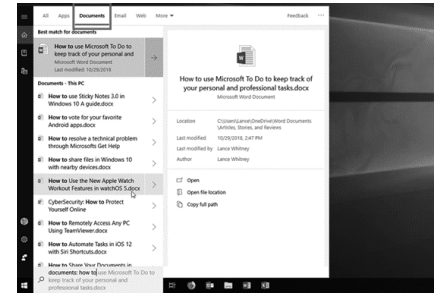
All Apps Documents Email Web More ▾ Feedback ···

Best match for documents

How to use Microsoft To Do to keep track of your personal and
Microsoft Word Document
Last modified 10/28/2018

Documents - This PC

How to use Sticky Notes 3.0 in Windows 10 A guide.docx

How to vote for your favorite Android apps.docx

How to resolve a technical problem through Microsofts Get Help

How to share files in Windows 10 with nearby devices.docx

How to Use the New Apple Watch Workout Features in watchOS 5.docx

CyberSecurity: How to Protect Yourself Online

How to Remotely Access Any PC Using TeamViewer.docx

How to Automate Tasks in iOS 12 with Siri Shortcuts.docx

How to Share Your Documents in

documents: how to use Microsoft To Do to keep track of your personal and professional tasks.docx

How to use Microsoft To Do to keep track of your personal and professional tasks.docx
Microsoft Word Document

Location C:\Users\Lance\OneDrive\Word Documents\Articles, Stories, and Reviews
Last modified 10/28/2018, 3:41 PM
Last modified by Lance Whitney
Author Lance Whitney

Open
Open file location
Copy full path